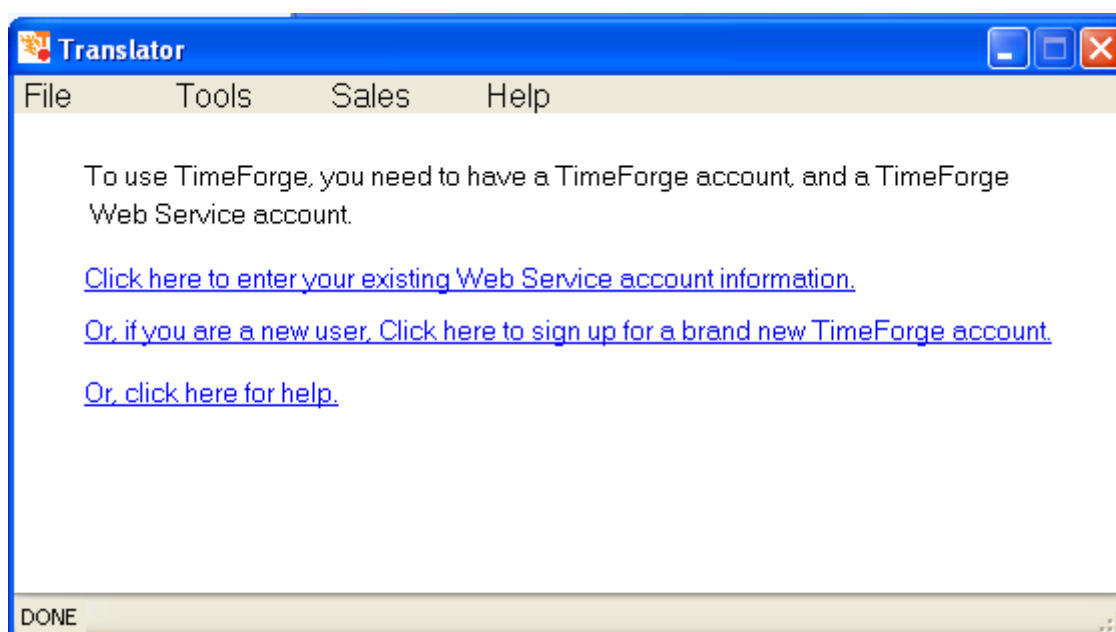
Translator

File Tools Sales Help

To use TimeForge, you need to have a TimeForge account, and a TimeForge Web Service account.

Click here to enter your existing Web Service account information.

Or, if you are a new user, Click here to sign up for a brand new TimeForge account.

Or, click here for help.

DONE